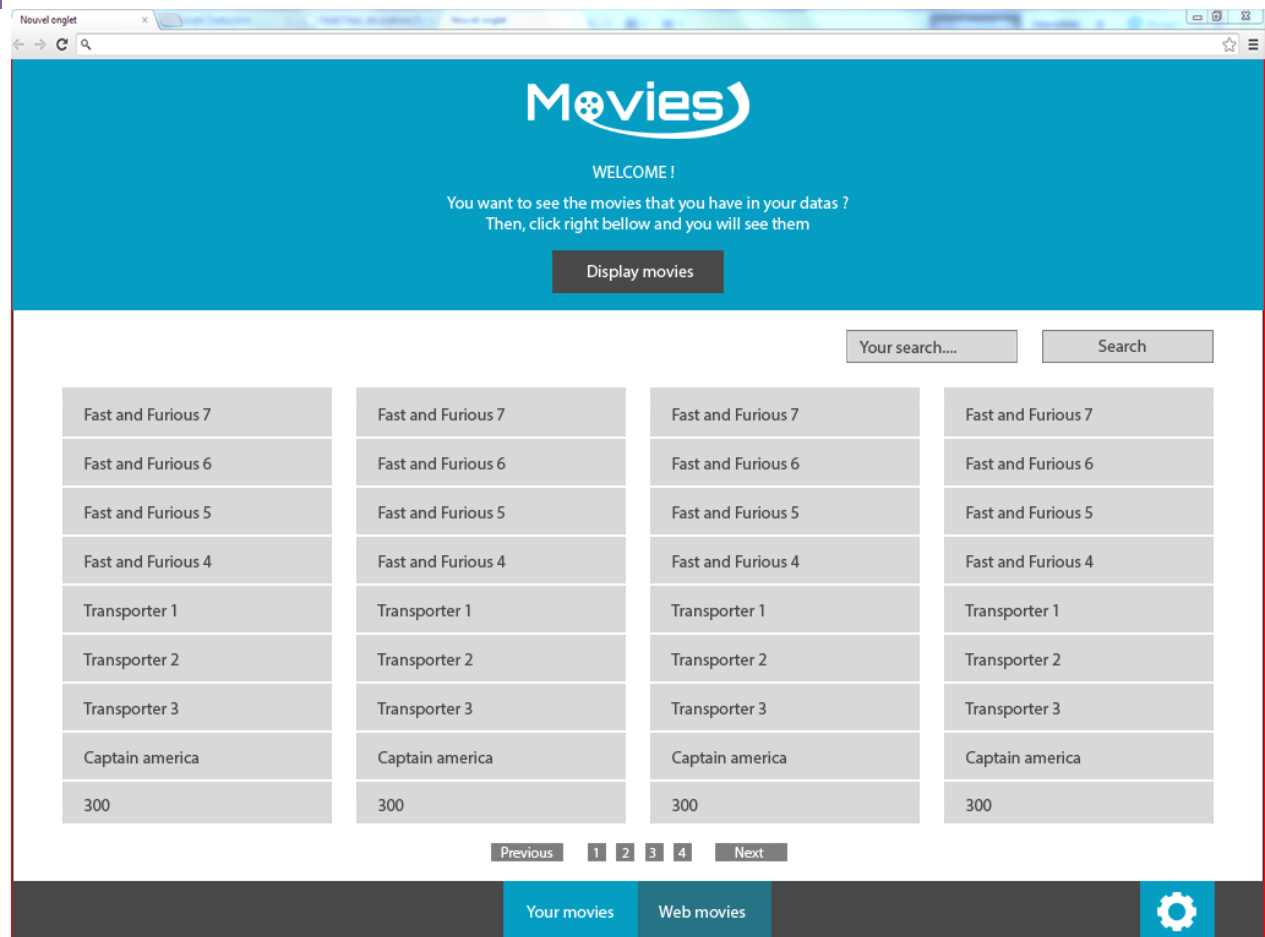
Nouvel onglet

Movies

WELCOME !

You want to see the movies that you have in your datas ?
Then, click right bellow and you will see them

Display movies

Your search....

Search

Fast and Furious 7
Fast and Furious 6
Fast and Furious 5
Fast and Furious 4
Transporter 1
Transporter 2
Transporter 3
Captain america
300

Fast and Furious 7
Fast and Furious 6
Fast and Furious 5
Fast and Furious 4
Transporter 1
Transporter 2
Transporter 3
Captain america
300

Fast and Furious 7
Fast and Furious 6
Fast and Furious 5
Fast and Furious 4
Transporter 1
Transporter 2
Transporter 3
Captain america
300

Fast and Furious 7
Fast and Furious 6
Fast and Furious 5
Fast and Furious 4
Transporter 1
Transporter 2
Transporter 3
Captain america
300

Previous 1 2 3 4 Next

Your movies Web movies